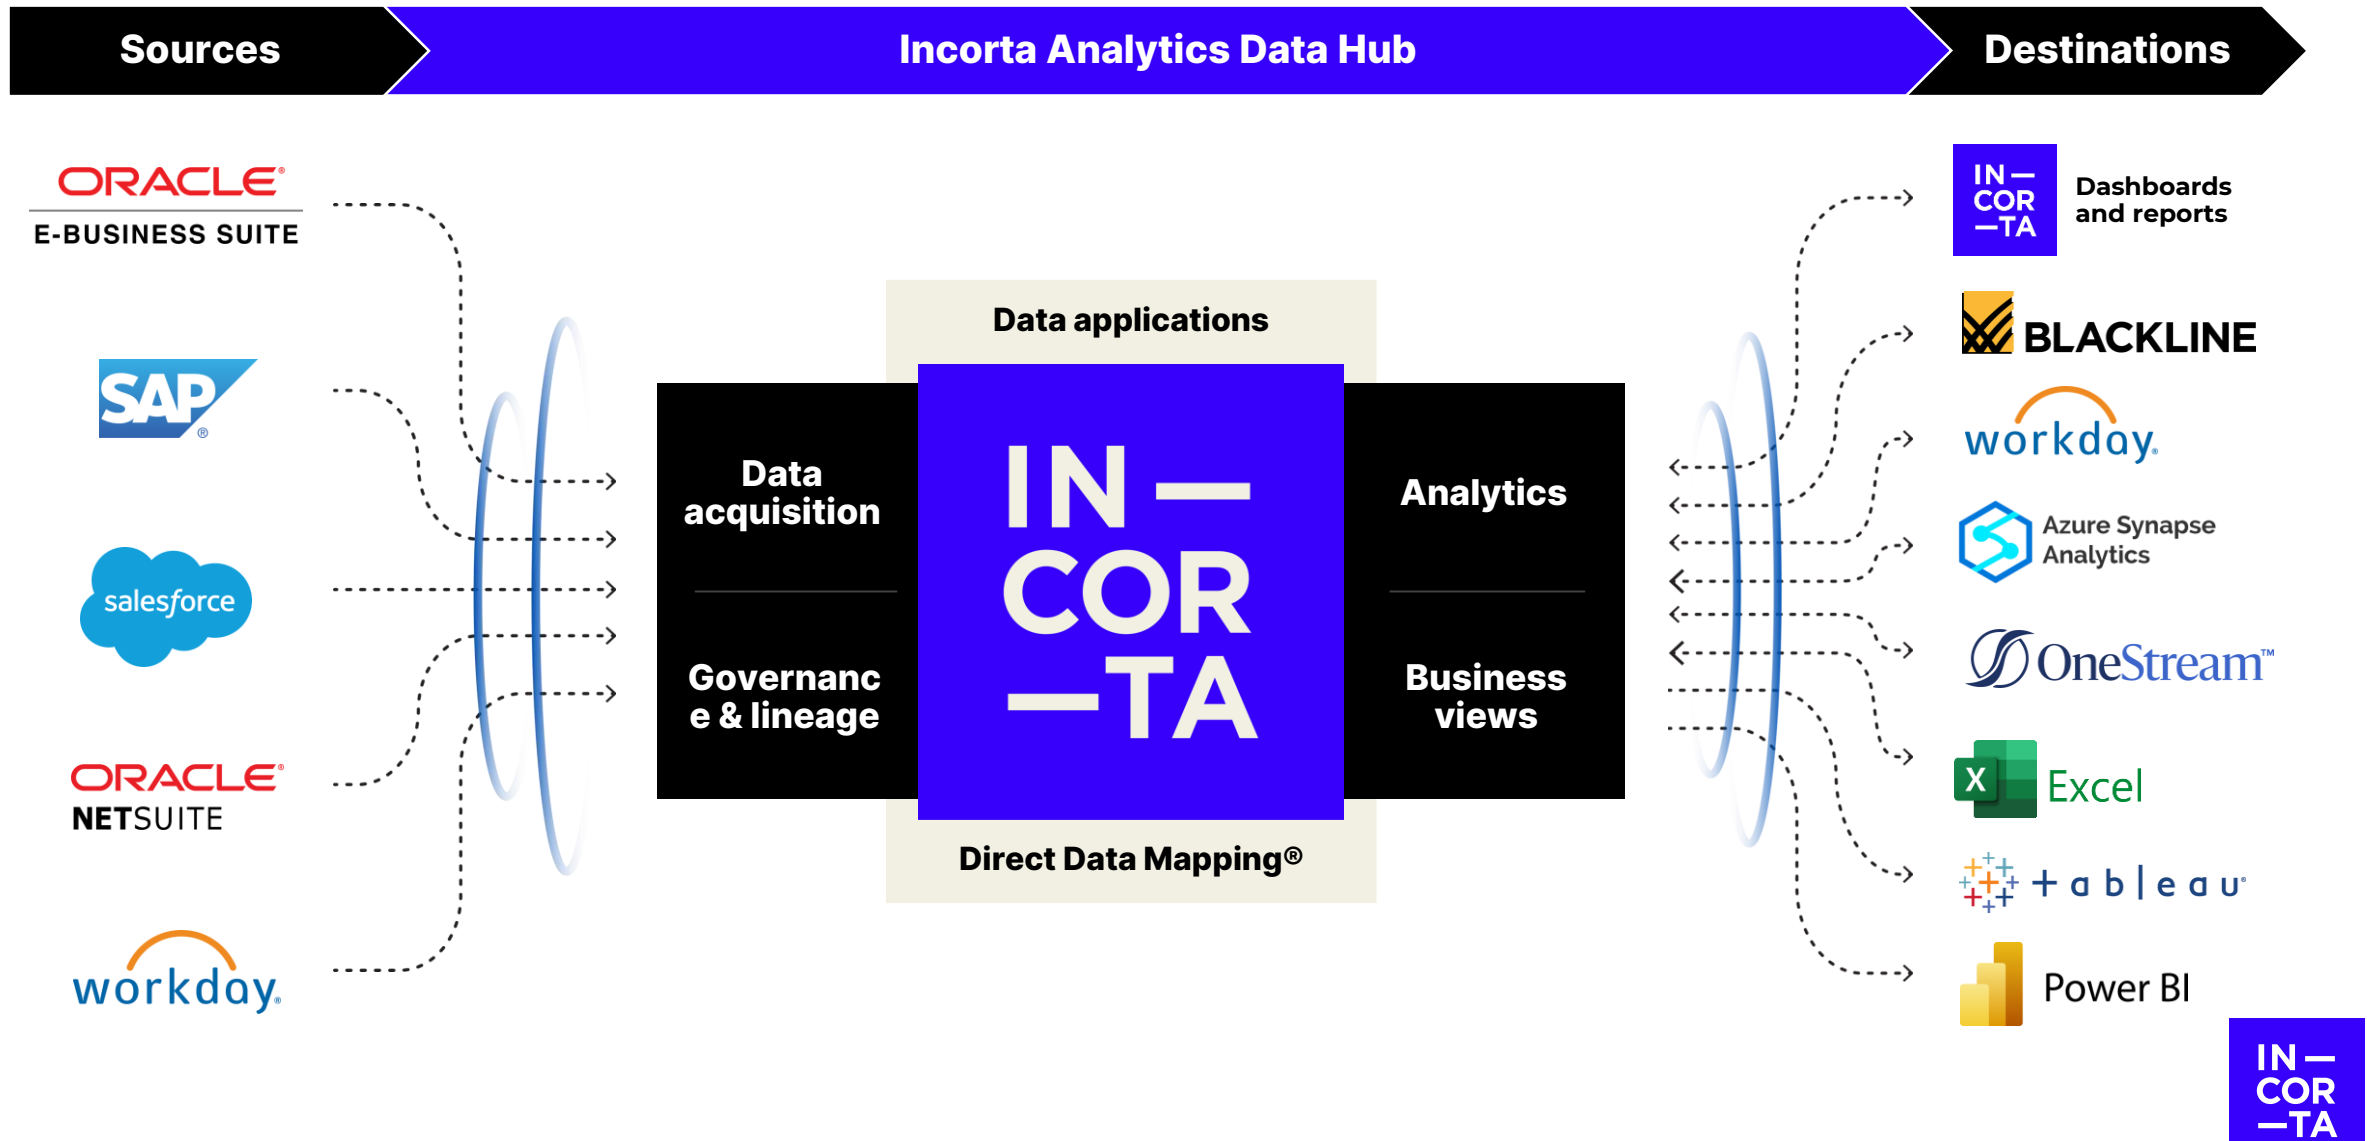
Sources

Incorta Analytics Data Hub

Destinations

ORACLE®
E-BUSINESS SUITE

SAP®

salesforce

ORACLE®
NETSUITE

workday.

Data applications

Data acquisition

Governance & lineage

IN—
COR
—TA

Analytics

Business views

Direct Data Mapping®

IN—
COR
—TA
Dashboards and reports

BLACKLINE

workday.

Azure Synapse Analytics

OneStream™

Excel

+ a b | e a u®

Power BI

IN—
COR
—TA